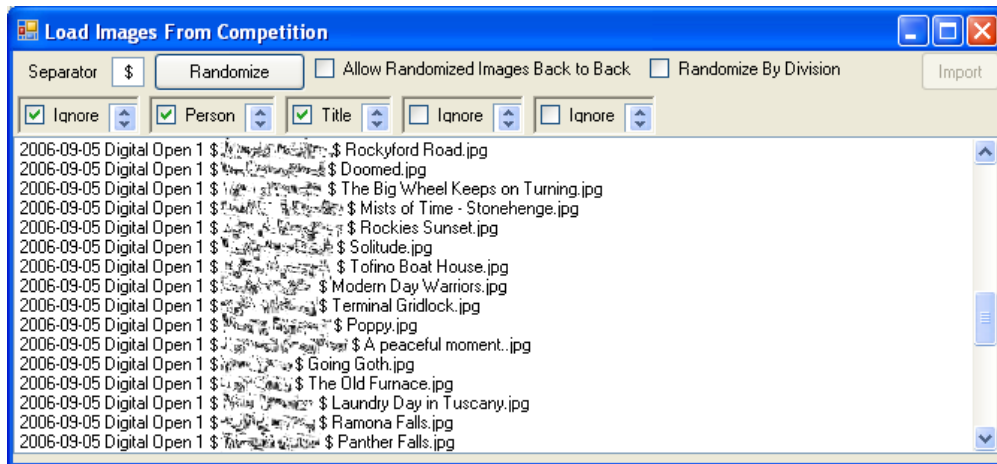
Load Images From Competition

Separator $ Randomize Allow Randomized Images Back to Back Randomize By Division Import

Ignore Person Title Ignore Ignore

2006-09-05 Digital Open 1 $ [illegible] $ Rockyford Road.jpg
2006-09-05 Digital Open 1 $ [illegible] $ Doomed.jpg
2006-09-05 Digital Open 1 $ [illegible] $ The Big Wheel Keeps on Turning.jpg
2006-09-05 Digital Open 1 $ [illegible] $ Mists of Time - Stonehenge.jpg
2006-09-05 Digital Open 1 $ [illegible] $ Rockies Sunset.jpg
2006-09-05 Digital Open 1 $ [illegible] $ Solitude.jpg
2006-09-05 Digital Open 1 $ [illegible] $ Tofino Boat House.jpg
2006-09-05 Digital Open 1 $ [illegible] $ Modern Day Warriors.jpg
2006-09-05 Digital Open 1 $ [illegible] $ Terminal Gridlock.jpg
2006-09-05 Digital Open 1 $ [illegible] $ Poppy.jpg
2006-09-05 Digital Open 1 $ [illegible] $ A peaceful moment..jpg
2006-09-05 Digital Open 1 $ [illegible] $ Going Goth.jpg
2006-09-05 Digital Open 1 $ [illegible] $ The Old Furnace.jpg
2006-09-05 Digital Open 1 $ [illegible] $ Laundry Day in Tuscany.jpg
2006-09-05 Digital Open 1 $ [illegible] $ Ramona Falls.jpg
2006-09-05 Digital Open 1 $ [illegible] $ Panther Falls.jpg